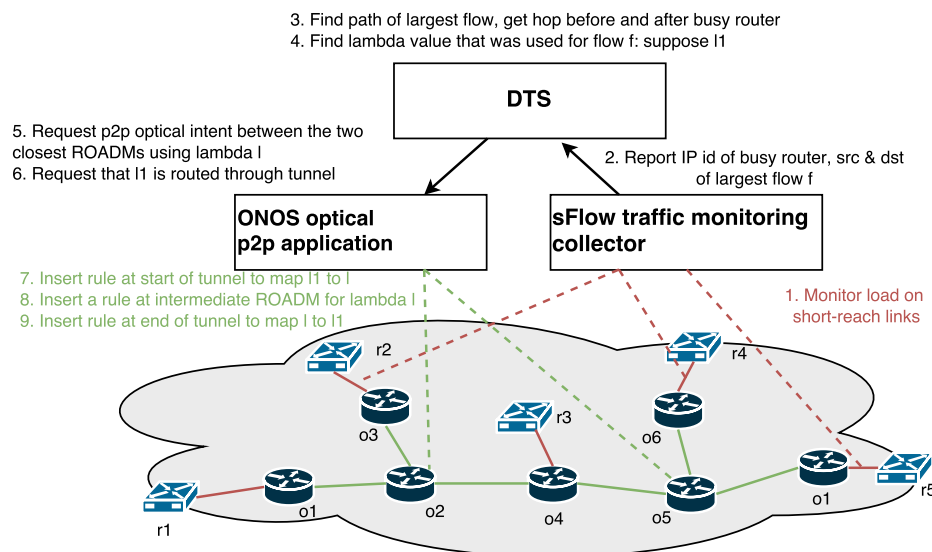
3. Find path of largest flow, get hop before and after busy router
4. Find lambda value that was used for flow f: suppose l1

DTS

5. Request p2p optical intent between the two closest ROADMs using lambda l
6. Request that l1 is routed through tunnel

2. Report IP id of busy router, src & dst of largest flow f

ONOS optical p2p application

sFlow traffic monitoring collector

7. Insert rule at start of tunnel to map l1 to l
8. Insert a rule at intermediate ROADM for lambda l
9. Insert rule at end of tunnel to map l to l1

1. Monitor load on short-reach links

r2
r4
o3
r3
o6
r1
o1
o2
o4
o5
o1
r5